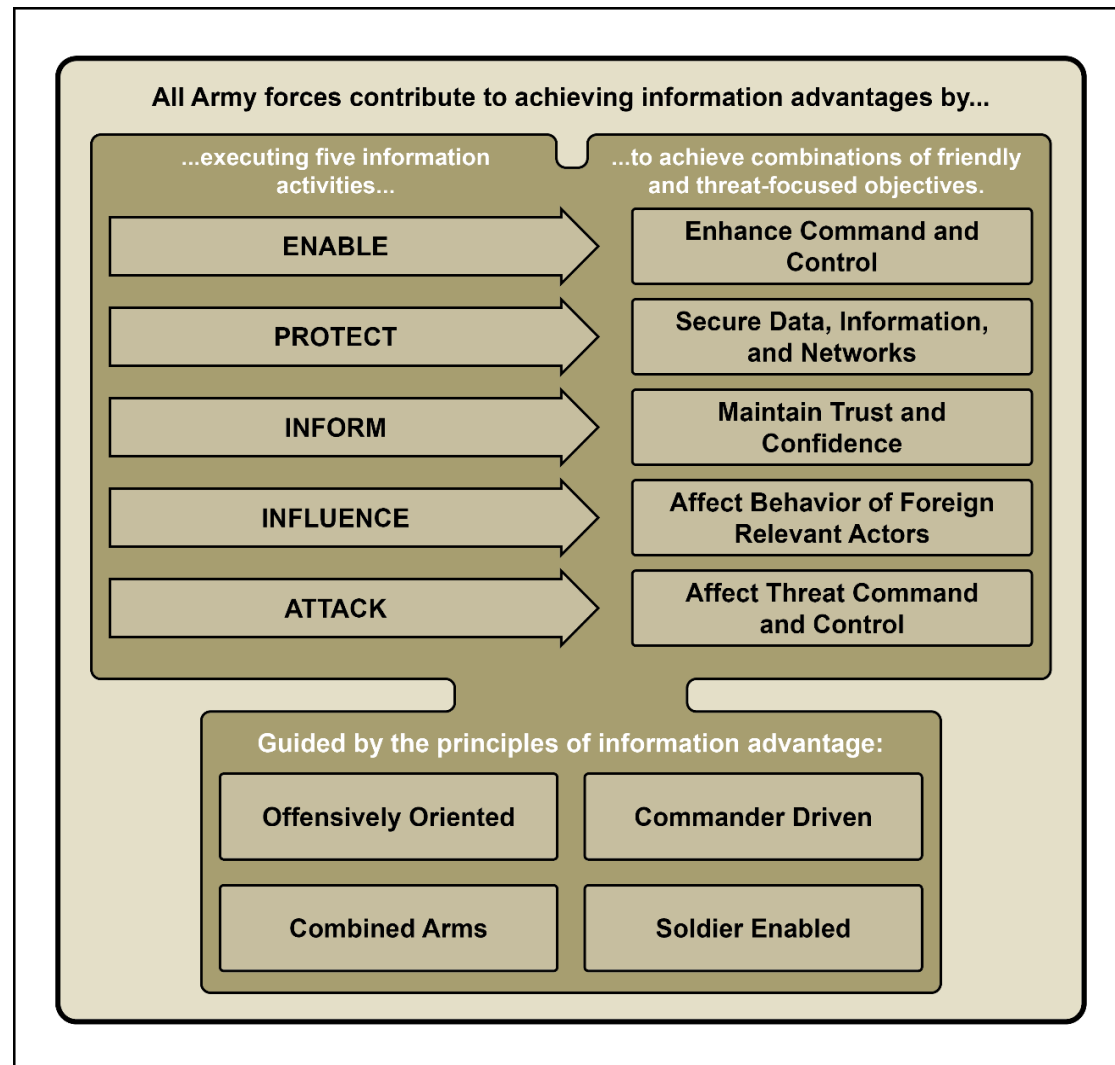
All Army forces contribute to achieving information advantages by...

...executing five information activities...

...to achieve combinations of friendly and threat-focused objectives.

ENABLE

Enhance Command and Control

PROTECT

Secure Data, Information, and Networks

INFORM

Maintain Trust and Confidence

INFLUENCE

Affect Behavior of Foreign Relevant Actors

ATTACK

Affect Threat Command and Control

Guided by the principles of information advantage:

Offensively Oriented

Commander Driven

Combined Arms

Soldier Enabled